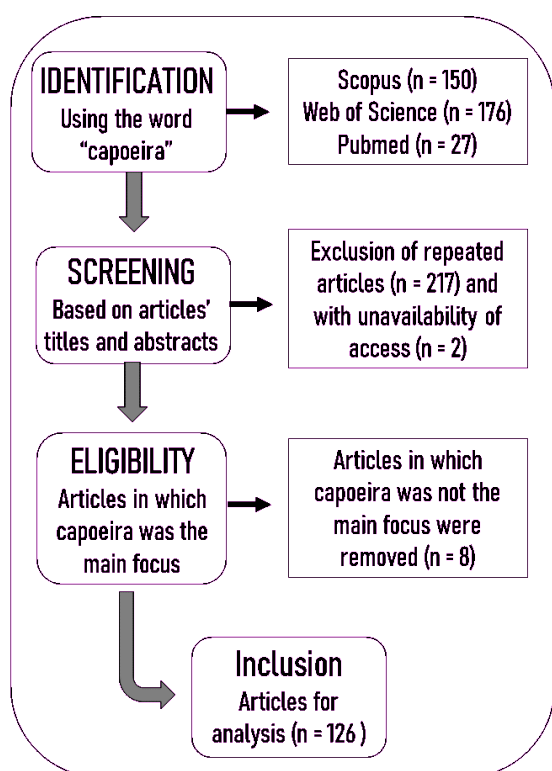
IDENTIFICATION
Using the word "capoeira"

Scopus (n = 150)
Web of Science (n = 176)
Pubmed (n = 27)

SCREENING
Based on articles' titles and abstracts

Exclusion of repeated articles (n = 217) and with unavailability of access (n = 2)

ELIGIBILITY
Articles in which capoeira was the main focus

Articles in which capoeira was not the main focus were removed (n = 8)

Inclusion
Articles for analysis (n = 126 )